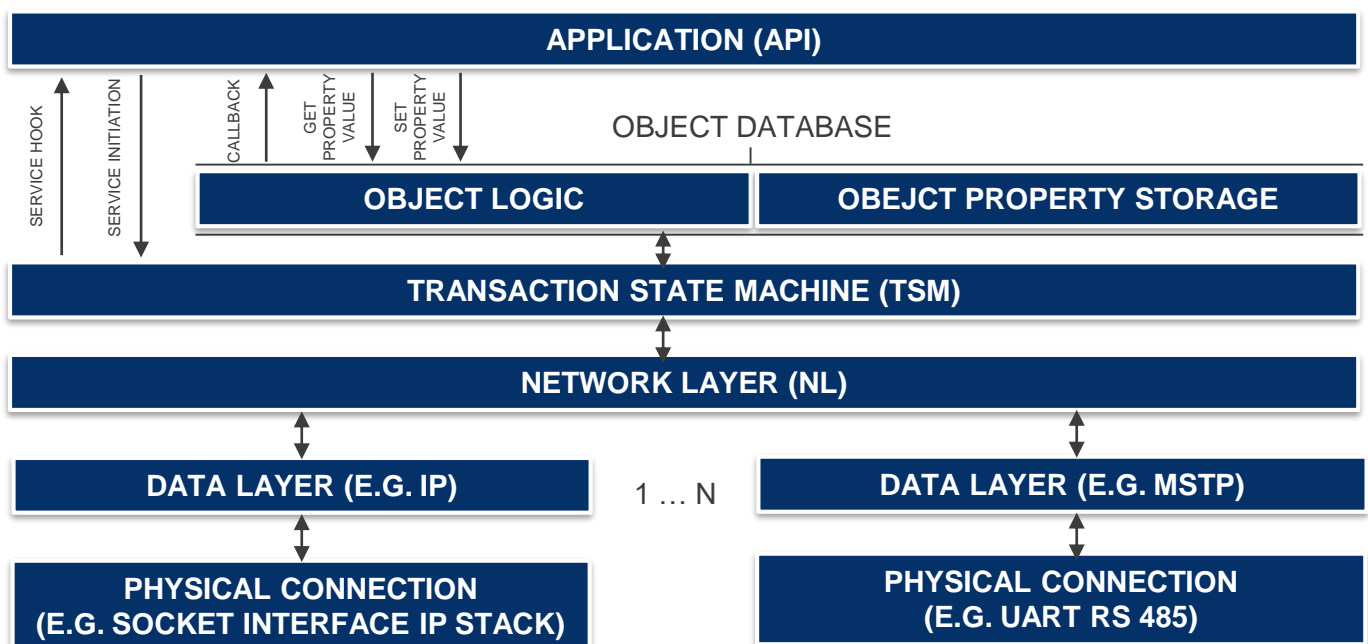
APPLICATION (API)

SERVICE HOOK

SERVICE INITIATION

CALLBACK

GET PROPERTY VALUE

SET PROPERTY VALUE

OBJECT DATABASE

OBJECT LOGIC

OBEJCT PROPERTY STORAGE

TRANSACTION STATE MACHINE (TSM)

NETWORK LAYER (NL)

DATA LAYER (E.G. IP)

1 … N

DATA LAYER (E.G. MSTP)

PHYSICAL CONNECTION (E.G. SOCKET INTERFACE IP STACK)

PHYSICAL CONNECTION (E.G. UART RS 485)